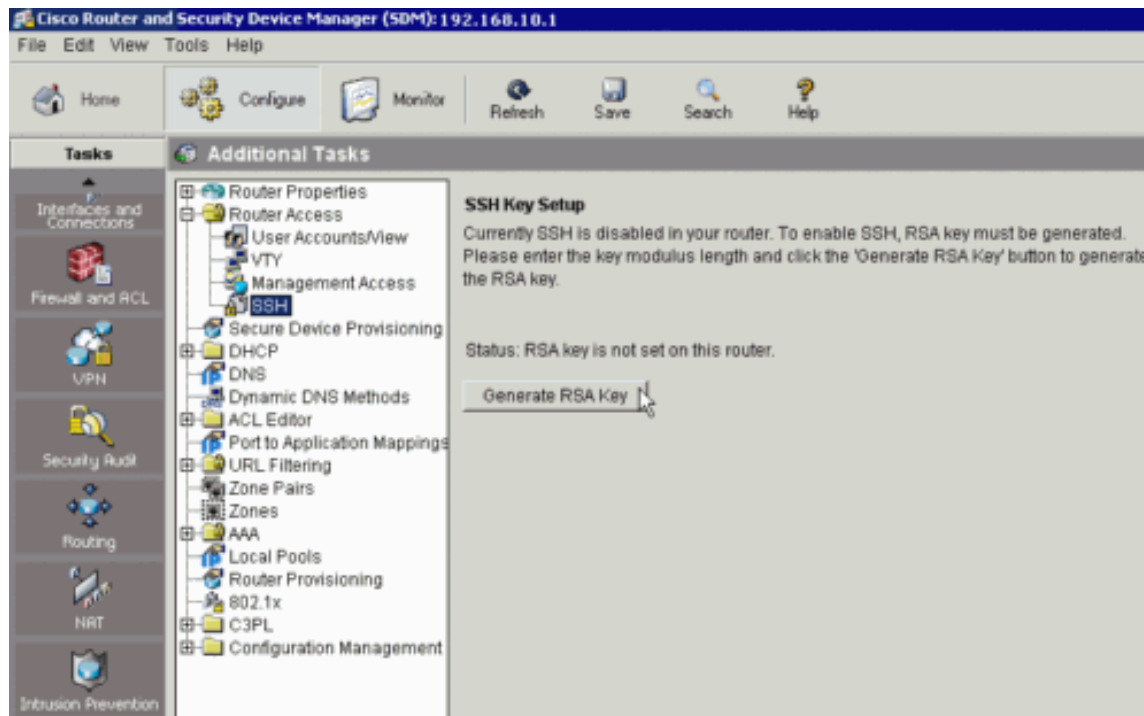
Cisco Router and Security Device Manager (SDM):192.168.10.1

File Edit View Tools Help

Home
Configure
Monitor
Refresh
Save
Search
Help

Tasks
Interfaces and Connections
Firewall and ACL
VPN
Security Audit
Routing
NAT
Intrusion Prevention

Additional Tasks

Router Properties
Router Access
User Accounts/View
VTY
Management Access
SSH
Secure Device Provisioning
DHCP
DNS
Dynamic DNS Methods
ACL Editor
Port to Application Mappings
URL Filtering
Zone Pairs
Zones
AAA
Local Pools
Router Provisioning
802.1x
C3PL
Configuration Management

SSH Key Setup

Currently SSH is disabled in your router. To enable SSH, RSA key must be generated. Please enter the key modulus length and click the 'Generate RSA Key' button to generate the RSA key.

Status: RSA key is not set on this router.

Generate RSA Key